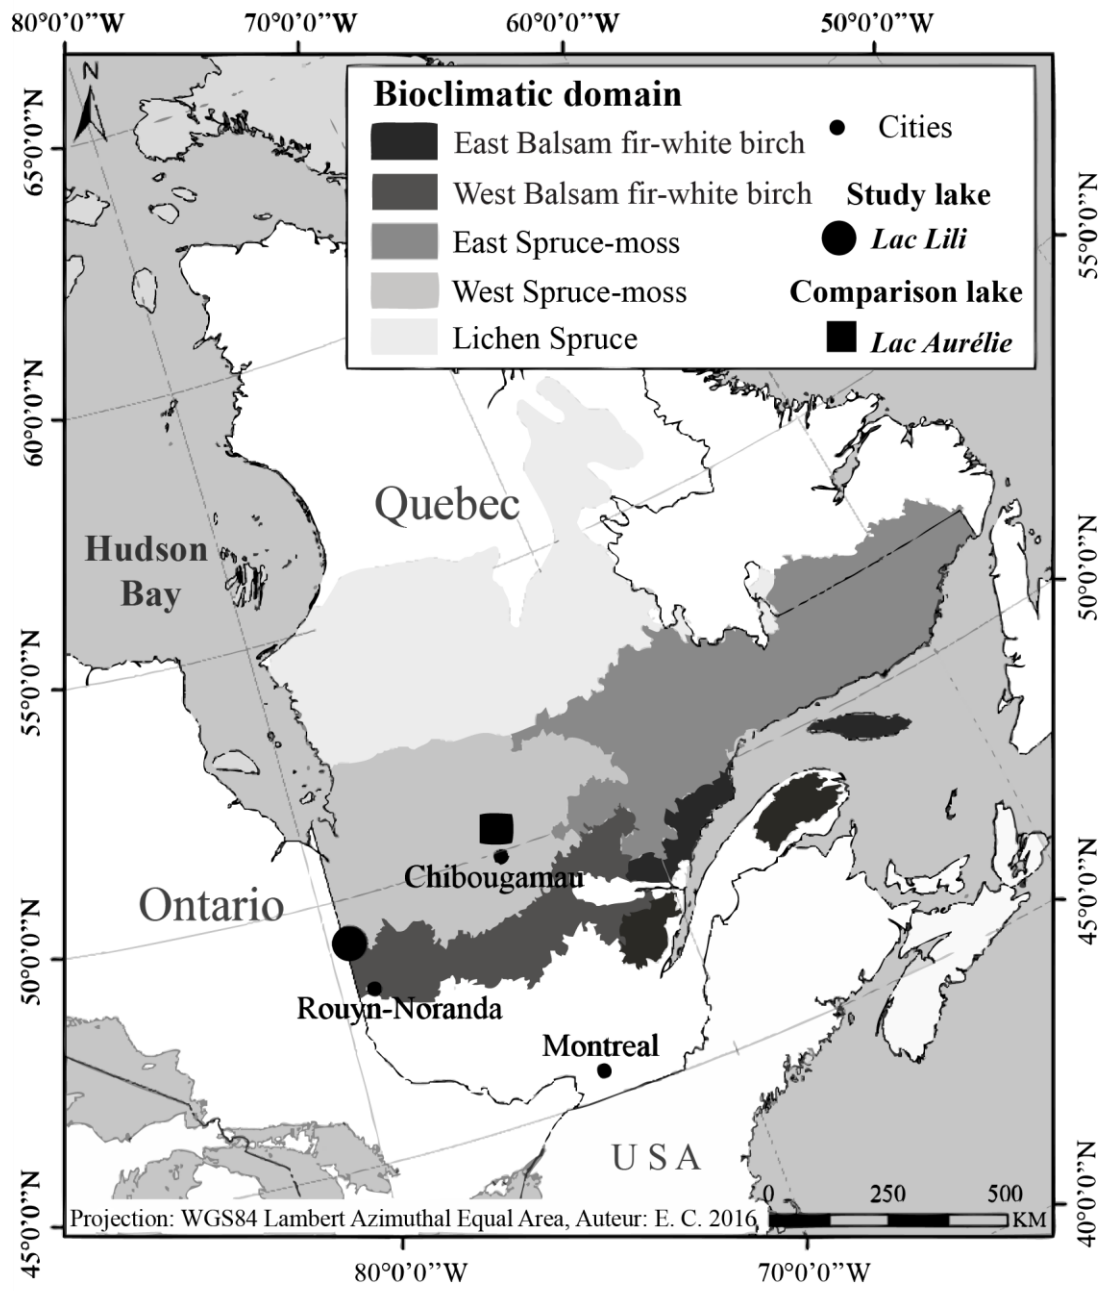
80°0'0"W 70°0'0"W 60°0'0"W 50°0'0"W

N

Bioclimatic domain

East Balsam fir-white birch

West Balsam fir-white birch

East Spruce-moss

West Spruce-moss

Lichen Spruce

Cities

Study lake

Lac Lili

Comparison lake

Lac Aurélie

65°0'0"N

60°0'0"N

55°0'0"N

50°0'0"N

45°0'0"N

55°0'0"N

50°0'0"N

45°0'0"N

40°0'0"N

Quebec

Hudson Bay

Ontario

Chibougamau

Rouyn-Noranda

Montreal

USA

0 250 500 KM

Projection: WGS84 Lambert Azimuthal Equal Area, Auteur: E. C. 2016

80°0'0"W 70°0'0"W